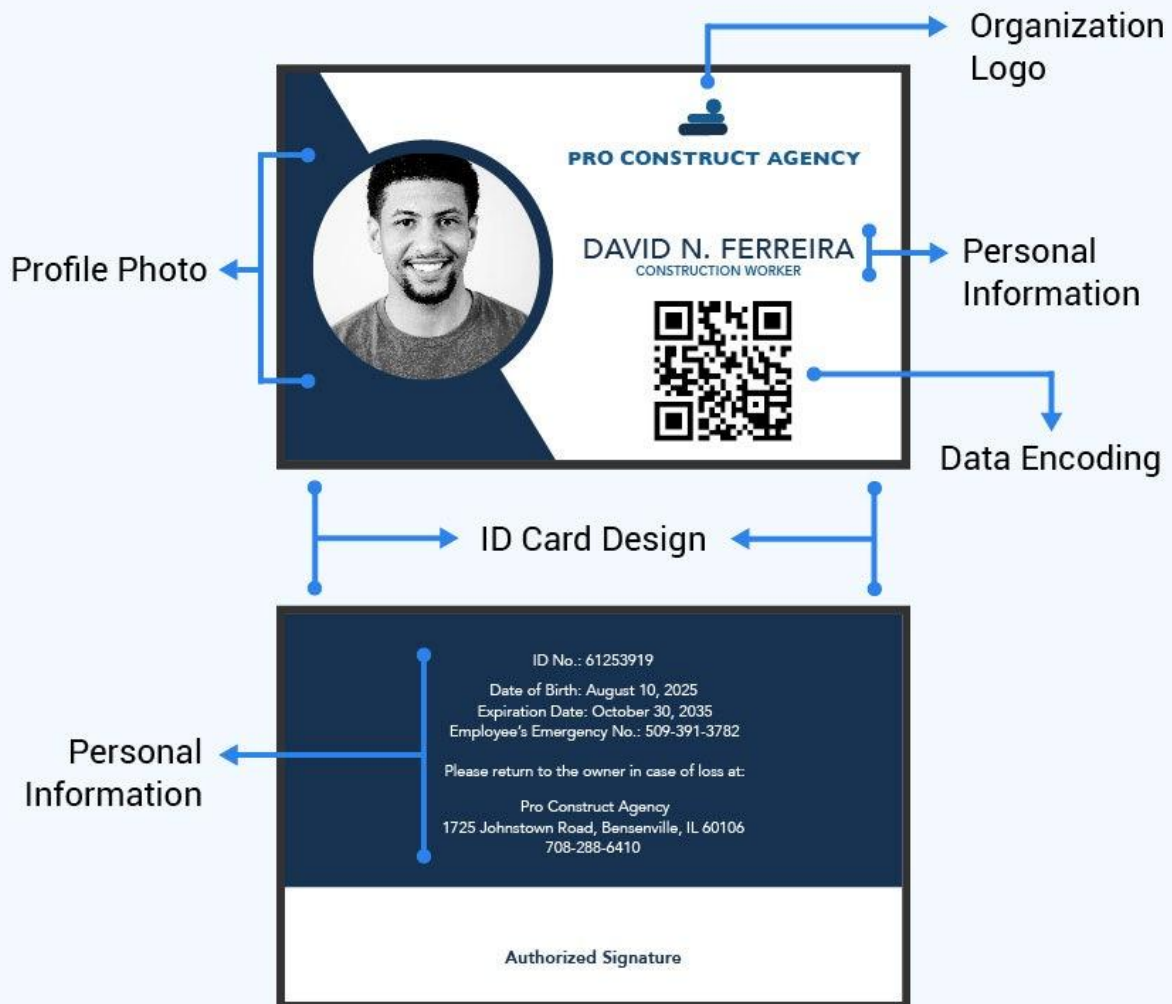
Organization Logo

PRO CONSTRUCT AGENCY

Profile Photo

DAVID N. FERREIRA
CONSTRUCTION WORKER

Personal Information

Data Encoding

ID Card Design

ID No.: 61253919

Date of Birth: August 10, 2025
Expiration Date: October 30, 2035
Employee's Emergency No.: 509-391-3782

Please return to the owner in case of loss at:

Pro Construct Agency
1725 Johnstown Road, Bensenville, IL 60106
708-288-6410

Personal Information

Authorized Signature